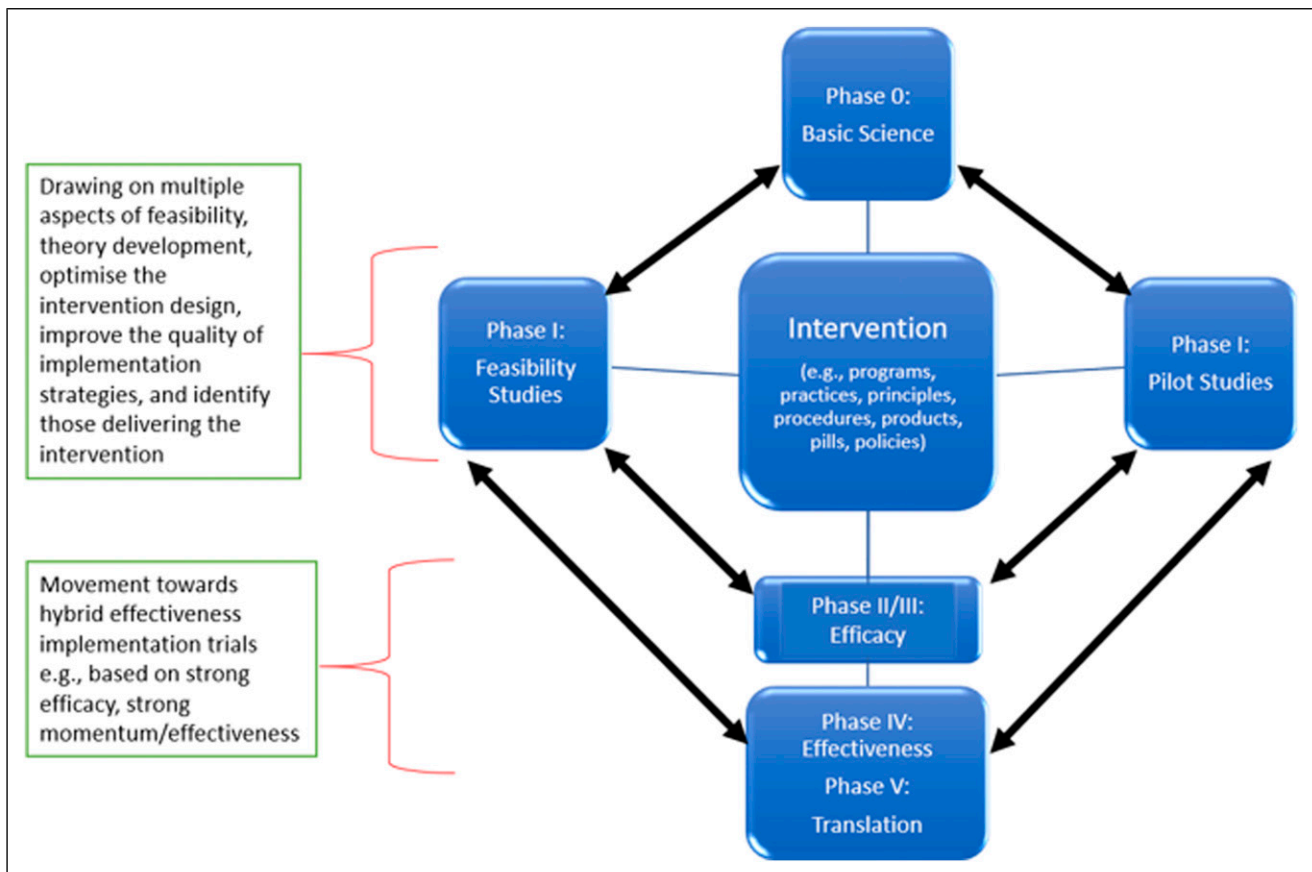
Phase 0:
Basic Science

Drawing on multiple aspects of feasibility, theory development, optimise the intervention design, improve the quality of implementation strategies, and identify those delivering the intervention

Phase I:
Feasibility Studies

Intervention
(e.g., programs, practices, principles, procedures, products, pills, policies)

Phase I:
Pilot Studies

Movement towards hybrid effectiveness implementation trials e.g., based on strong efficacy, strong momentum/effectiveness

Phase II/III:
Efficacy

Phase IV:
Effectiveness
Phase V:
Translation